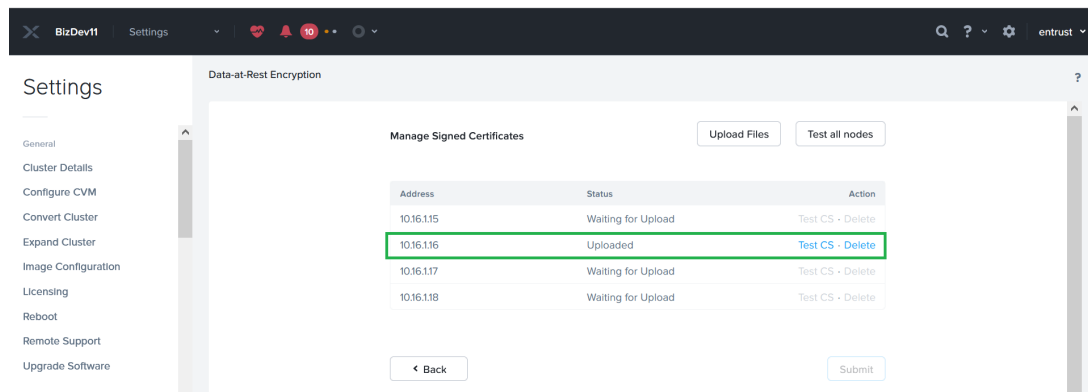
BizDev11 Settings 10 entrust

Settings

General
Cluster Details
Configure CVM
Convert Cluster
Expand Cluster
Image Configuration
Licensing
Reboot
Remote Support
Upgrade Software

Data-at-Rest Encryption

?

Manage Signed Certificates

Upload Files

Test all nodes

| Address | Status | Action |
|---|---|---|
| 10.16.1.15 | Waiting for Upload | Test CS • Delete |
| 10.16.1.16 | Uploaded | Test CS • Delete |
| 10.16.1.17 | Waiting for Upload | Test CS • Delete |
| 10.16.1.18 | Waiting for Upload | Test CS • Delete |

‹ Back

Submit